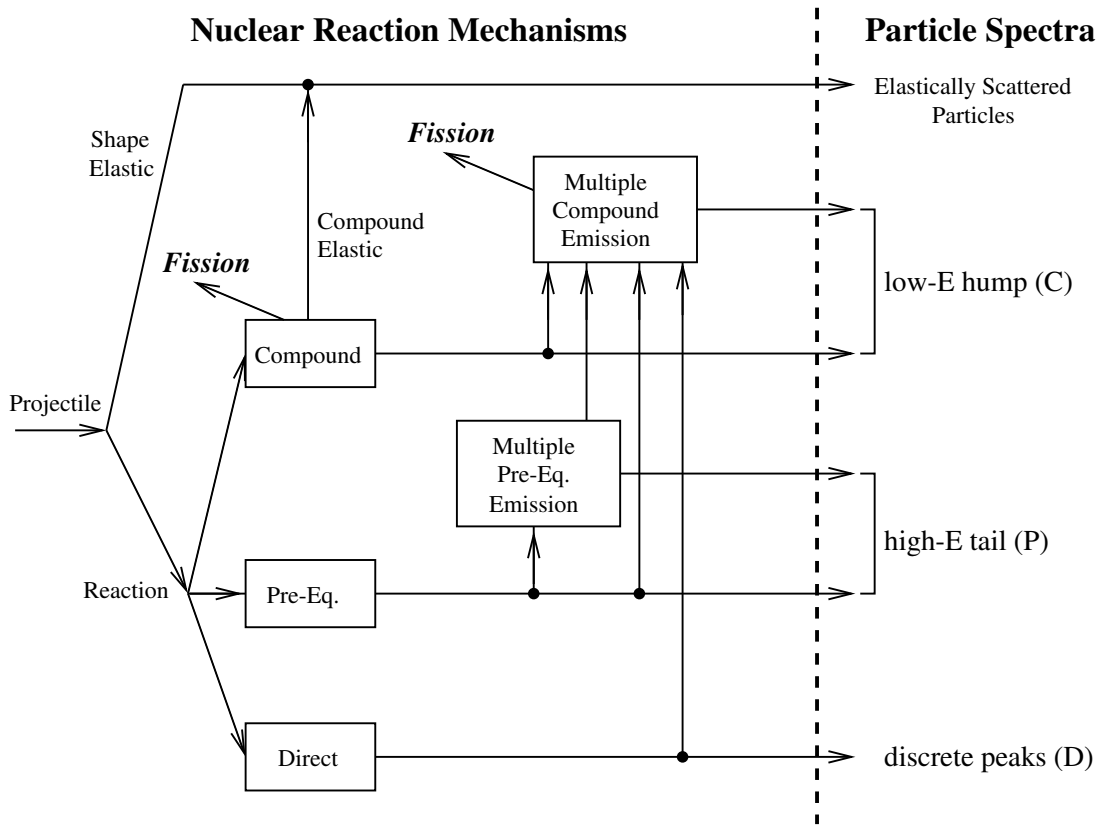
Nuclear Reaction Mechanisms

Particle Spectra

Elastically Scattered Particles

Shape Elastic

Fission

Multiple Compound Emission

Compound Elastic

Fission

low-E hump (C)

Compound

Projectile

Multiple Pre-Eq. Emission

high-E tail (P)

Reaction

Pre-Eq.

Direct

discrete peaks (D)